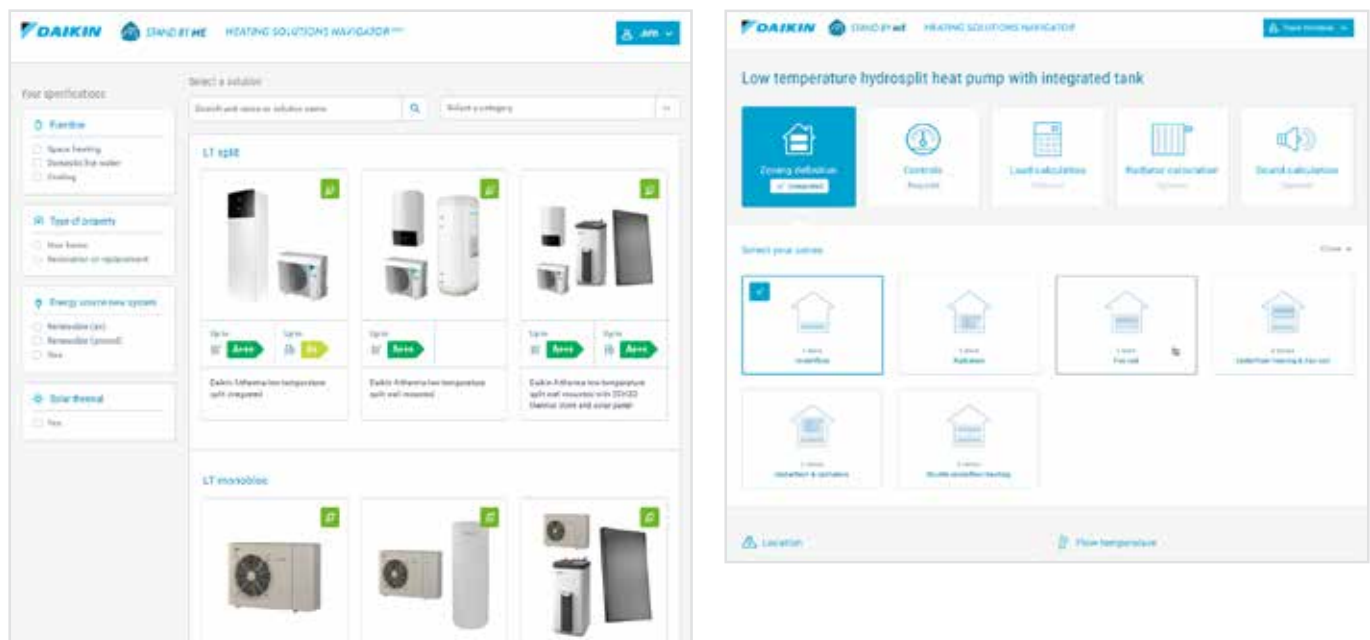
DAIKIN STAND BY ME HEATING SOLUTIONS NAVIGATOR

Your specifications

Function
Space heating
Domestic hot water
Cooling

Type of property
New home
Renovation or replacement

Energy source new system
Renewable (air)
Renewable (ground)
Gas

Solar thermal
Yes

Select a solution
Search and select a solution name
Select a category

LT split

Up to A+++ Up to A+
Daikin Altherma low temperature split integrated

Up to A+++
Daikin Altherma low temperature split wall mounted

Up to A+++ Up to A+++
Daikin Altherma low temperature split wall mounted with 200/300 thermal store and solar panel

LT monobloc

DAIKIN STAND BY ME HEATING SOLUTIONS NAVIGATOR

Low temperature hydrosplit heat pump with integrated tank

Zoning definition
Completed

Controls
Required

Load calculation
Optional

Radiator calculation
Optional

Sound calculation
Optional

Select your zones
Close

1 zone
Underfloor

1 zone
Radiators

1 zone
Fan coil

2 zones
Underfloor heating & fan coil

2 zones
Underfloor & radiators

2 zones
Double underfloor heating

Location

Flow temperature